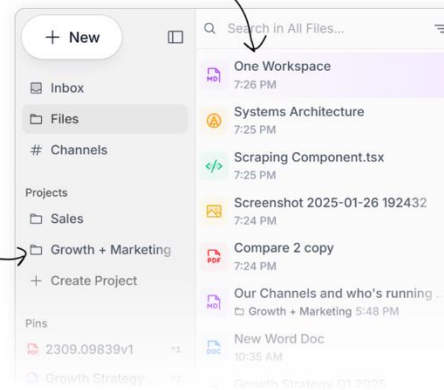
+ New

Inbox

Files

# Channels

Projects

Sales

Growth + Marketing

+ Create Project

Pins

2309.09839v1

Growth Strategy

Search in All Files...

MD One Workspace
7:26 PM

Systems Architecture
7:25 PM

</> Scraping Component.tsx
7:25 PM

Screenshot 2025-01-26 192432
7:24 PM

PDF Compare 2 copy
7:24 PM

MD Our Channels and who's running
Growth + Marketing 5:48 PM

DOC New Word Doc
10:35 AM

Growth Strategy Q1 2025